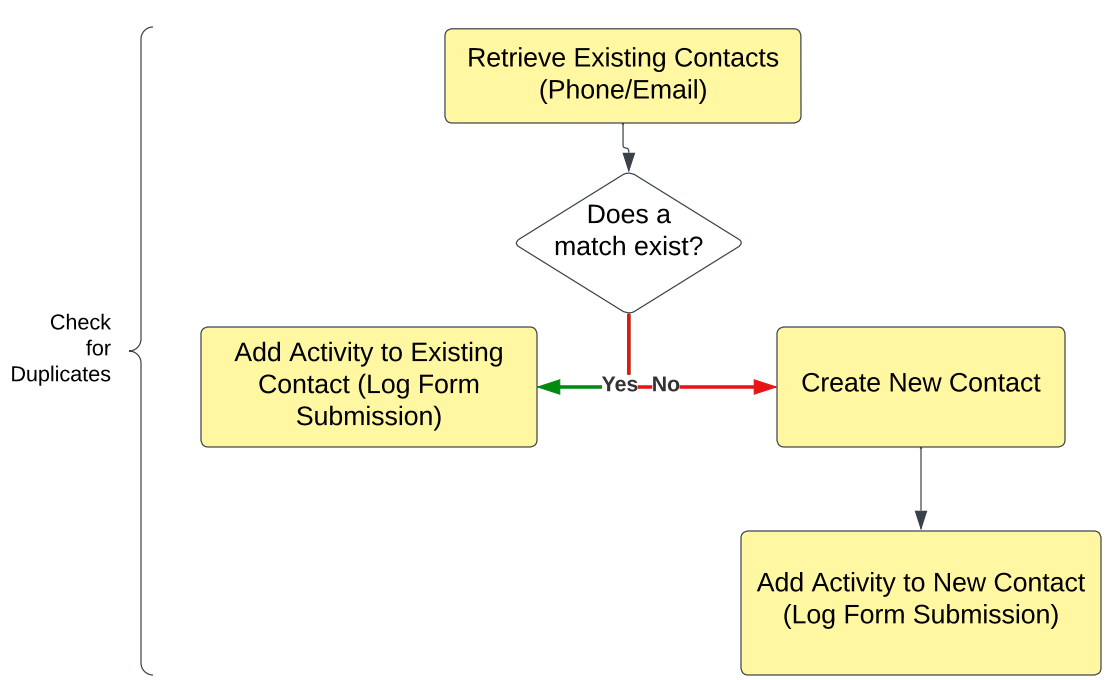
Check for Duplicates

Retrieve Existing Contacts (Phone/Email)

Does a match exist?

Add Activity to Existing Contact (Log Form Submission)

Yes

No

Create New Contact

Add Activity to New Contact (Log Form Submission)